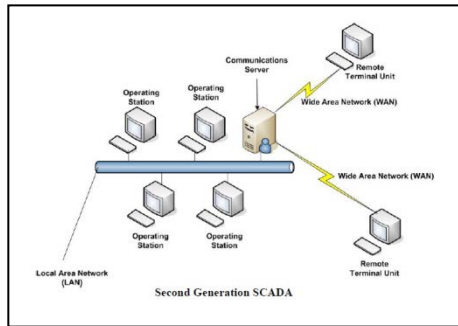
Communications Server

Remote Terminal Unit

Operating Station

Operating Station

Wide Area Network (WAN)

Wide Area Network (WAN)

Operating Station

Operating Station

Remote Terminal Unit

Local Area Network (LAN)

Second Generation SCADA